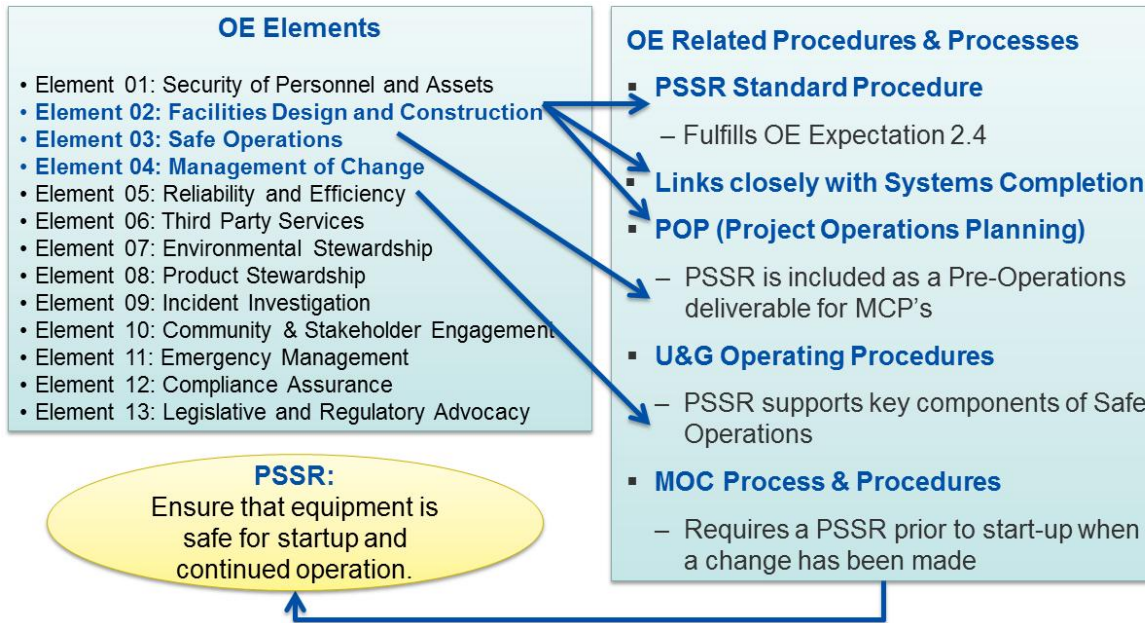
OE Elements

• Element 01: Security of Personnel and Assets
• Element 02: Facilities Design and Construction
• Element 03: Safe Operations
• Element 04: Management of Change
• Element 05: Reliability and Efficiency
• Element 06: Third Party Services
• Element 07: Environmental Stewardship
• Element 08: Product Stewardship
• Element 09: Incident Investigation
• Element 10: Community & Stakeholder Engagement
• Element 11: Emergency Management
• Element 12: Compliance Assurance
• Element 13: Legislative and Regulatory Advocacy

PSSR:
Ensure that equipment is safe for startup and continued operation.

OE Related Procedures & Processes

▪ PSSR Standard Procedure
– Fulfills OE Expectation 2.4
▪ Links closely with Systems Completion
▪ POP (Project Operations Planning)
– PSSR is included as a Pre-Operations deliverable for MCP's
▪ U&G Operating Procedures
– PSSR supports key components of Safe Operations
▪ MOC Process & Procedures
– Requires a PSSR prior to start-up when a change has been made